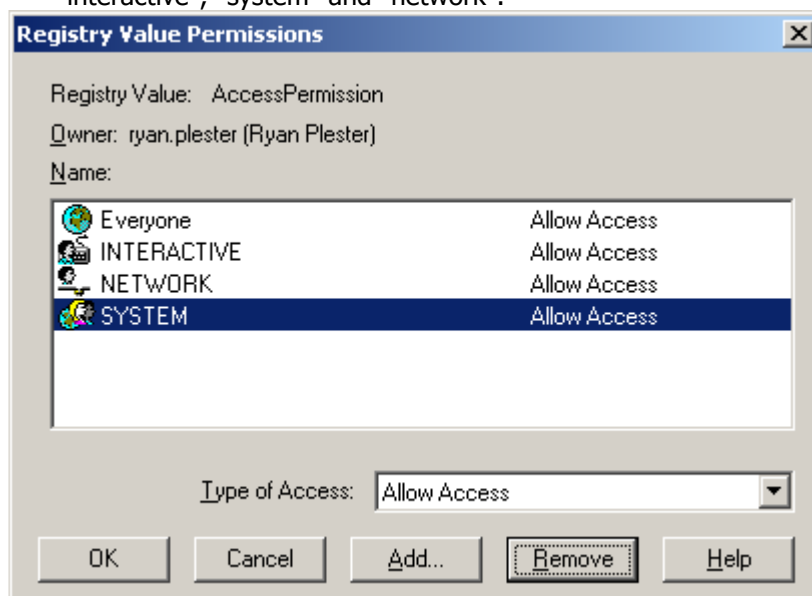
"interactive", "system" and "network".

Registry Value Permissions

Registry Value: AccessPermission

Owner: ryan.plester (Ryan Plester)

Name:

| | |
|---|---|
| Everyone | Allow Access |
| INTERACTIVE | Allow Access |
| NETWORK | Allow Access |
| SYSTEM | Allow Access |

Type of Access: Allow Access

OK Cancel Add... Remove Help